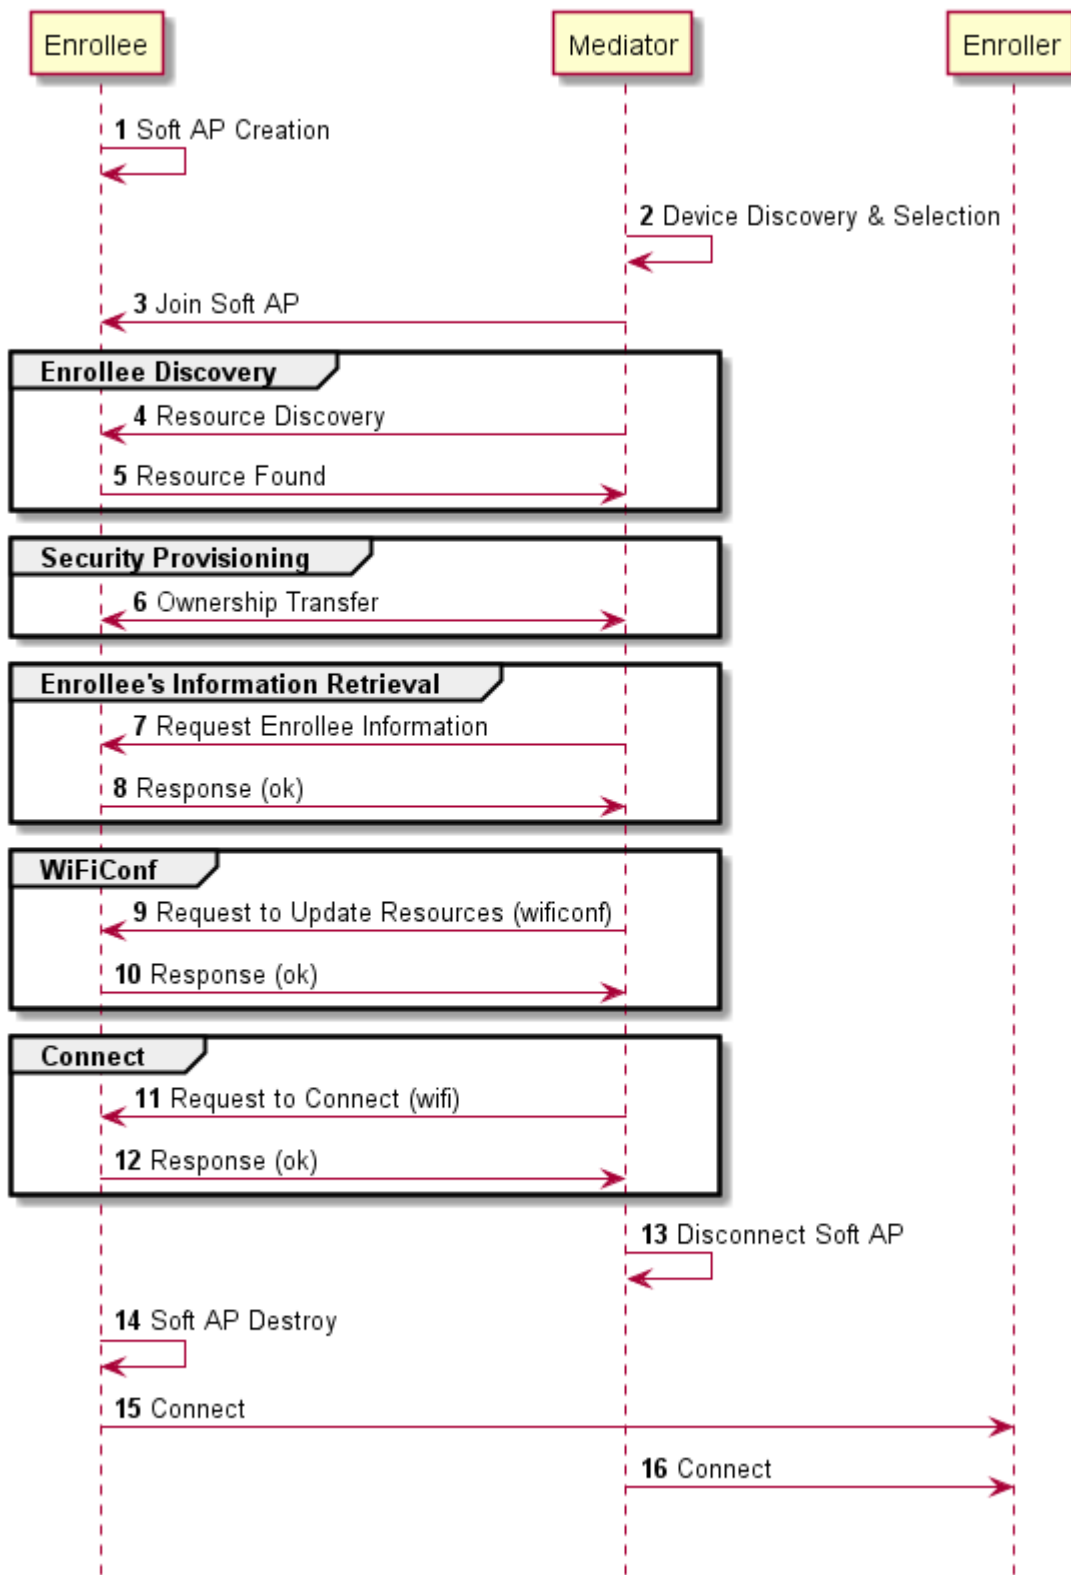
Enrollee
Mediator
Enroller

**1** Soft AP Creation

**2** Device Discovery & Selection

**3** Join Soft AP

**Enrollee Discovery**

**4** Resource Discovery

**5** Resource Found

**Security Provisioning**

**6** Ownership Transfer

**Enrollee's Information Retrieval**

**7** Request Enrollee Information

**8** Response (ok)

**WiFiConf**

**9** Request to Update Resources (wificonf)

**10** Response (ok)

**Connect**

**11** Request to Connect (wifi)

**12** Response (ok)

**13** Disconnect Soft AP

**14** Soft AP Destroy

**15** Connect

**16** Connect